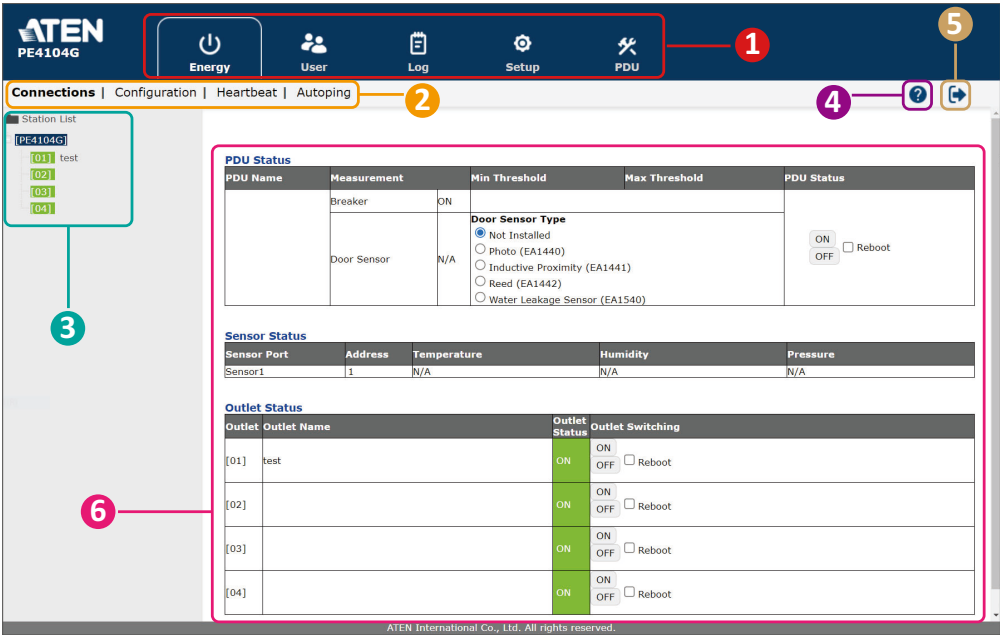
ATEN
PE4104G

Energy | User | Log | Setup | PDU

1

5

Connections | Configuration | Heartbeat | Autoping

2

4

Station List
[PE4104G]
[01] test
[02]
[03]
[04]

3

PDU Status

| PDU Name | Measurement | | Min Threshold | Max Threshold | PDU Status |
|---|---|---|---|---|---|
| | Breaker | ON | | | ON OFF Reboot |
| | Door Sensor | N/A | Door Sensor Type: Not Installed, Photo (EA1440), Inductive Proximity (EA1441), Reed (EA1442), Water Leakage Sensor (EA1540) | | |

Sensor Status

| Sensor Port | Address | Temperature | Humidity | Pressure |
|---|---|---|---|---|
| Sensor1 | 1 | N/A | N/A | N/A |

Outlet Status

| Outlet | Outlet Name | Outlet Status | Outlet Switching |
|---|---|---|---|
| [01] | test | ON | ON OFF Reboot |
| [02] | | ON | ON OFF Reboot |
| [03] | | ON | ON OFF Reboot |
| [04] | | ON | ON OFF Reboot |

6

ATEN International Co., Ltd. All rights reserved.